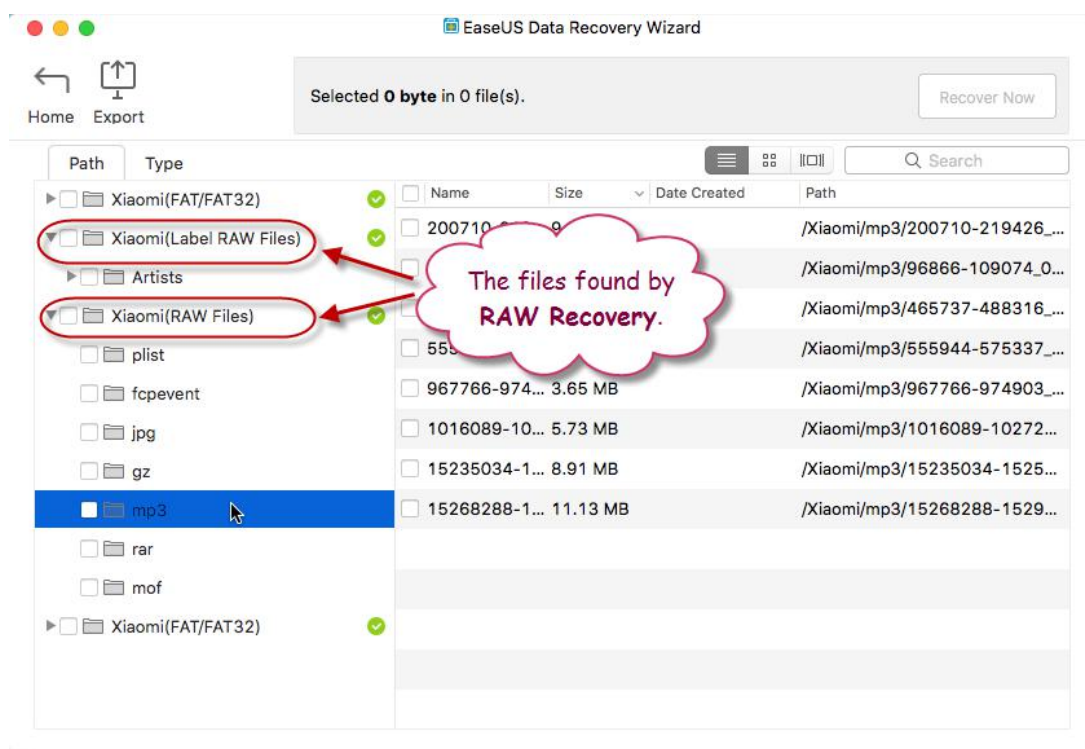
EaseUS Data Recovery Wizard

Home Export

Selected **0 byte** in 0 file(s).

Recover Now

Path Type

Search

Xiaomi(FAT/FAT32)
Xiaomi(Label RAW Files)
Artists
Xiaomi(RAW Files)
plist
fcpevent
jpg
gz
mp3
rar
mof
Xiaomi(FAT/FAT32)

| Name | Size | Date Created | Path |
|---|---|---|---|
| 200710-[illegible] | 9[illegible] | | /Xiaomi/mp3/200710-219426_... |
| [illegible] | | | /Xiaomi/mp3/96866-109074_0... |
| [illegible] | | | /Xiaomi/mp3/465737-488316_... |
| 555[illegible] | | | /Xiaomi/mp3/555944-575337_... |
| 967766-974... | 3.65 MB | | /Xiaomi/mp3/967766-974903_... |
| 1016089-10... | 5.73 MB | | /Xiaomi/mp3/1016089-10272... |
| 15235034-1... | 8.91 MB | | /Xiaomi/mp3/15235034-1525... |
| 15268288-1... | 11.13 MB | | /Xiaomi/mp3/15268288-1529... |

The files found by **RAW Recovery**.